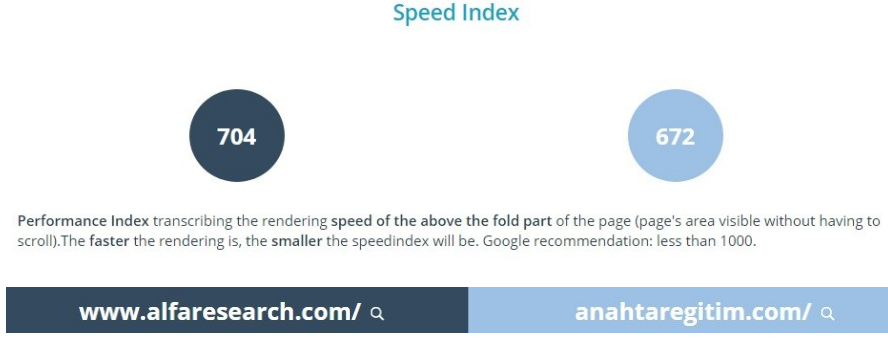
Speed Index

704

672

Performance Index transcribing the rendering speed of the above the fold part of the page (page's area visible without having to scroll).The faster the rendering is, the smaller the speedindex will be. Google recommendation: less than 1000.

www.alfaresearch.com/

anahtaregitim.com/